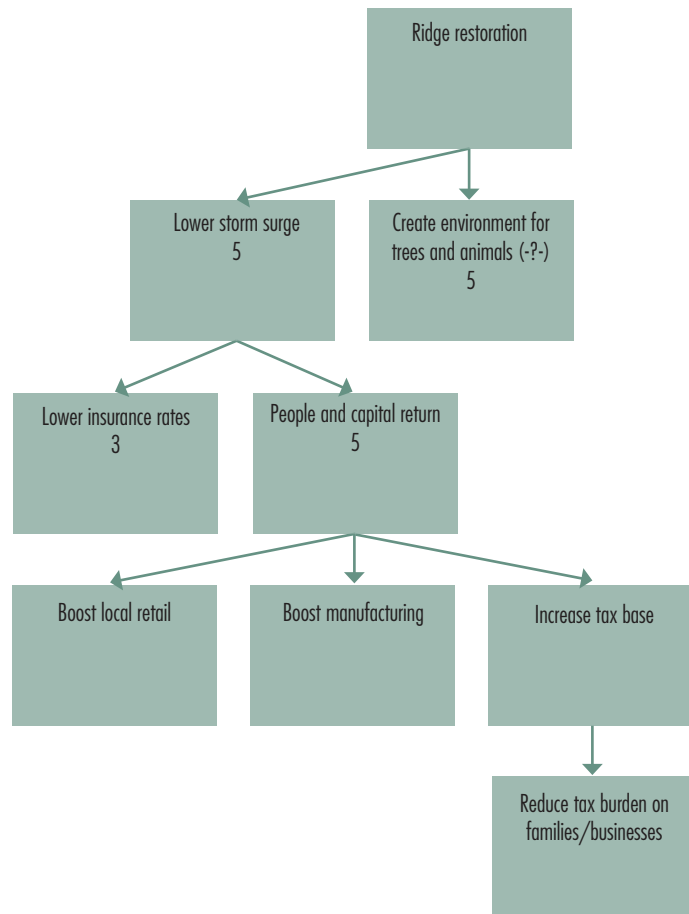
Ridge restoration

Lower storm surge
5

Create environment for trees and animals (-?-)
5

Lower insurance rates
3

People and capital return
5

Boost local retail

Boost manufacturing

Increase tax base

Reduce tax burden on families/businesses